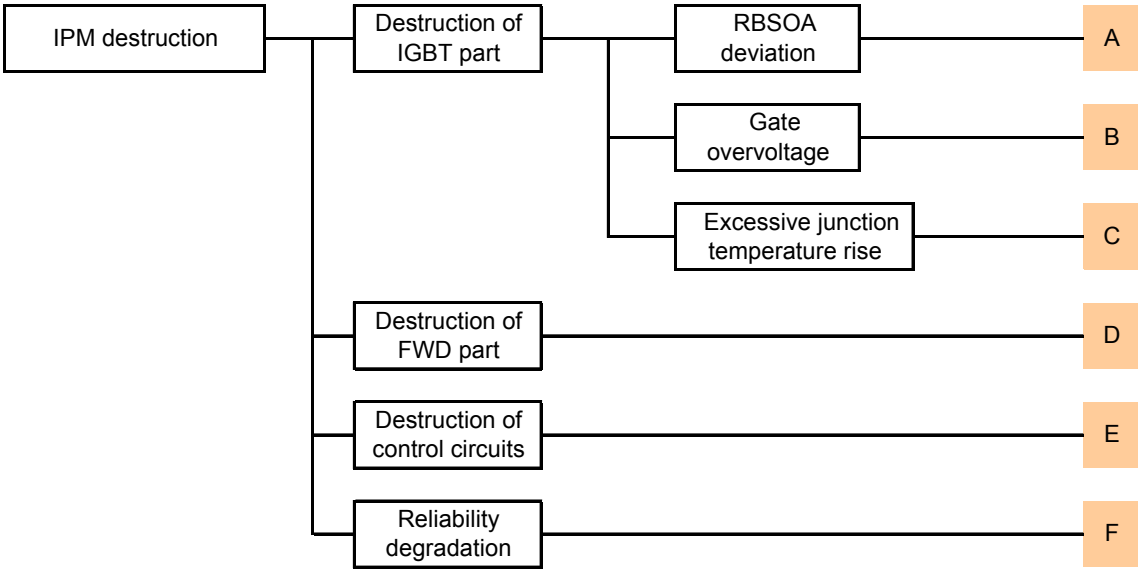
IPM destruction

Destruction of IGBT part

RBSOA deviation

A

Gate overvoltage

B

Excessive junction temperature rise

C

Destruction of FWD part

D

Destruction of control circuits

E

Reliability degradation

F